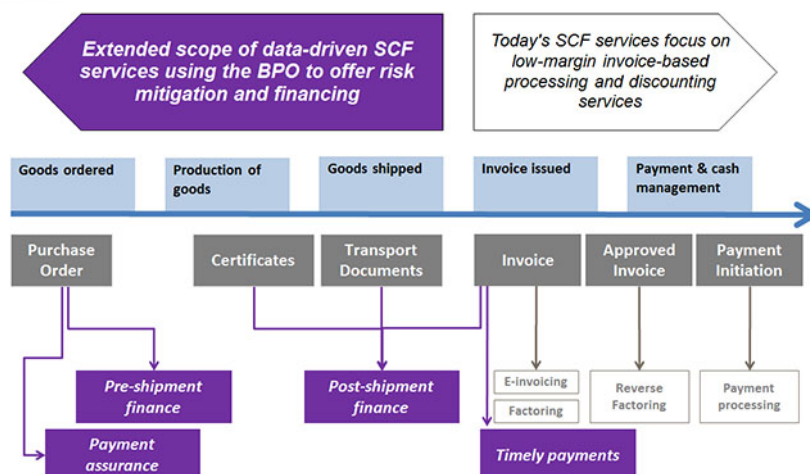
Extended scope of data-driven SCF services using the BPO to offer risk mitigation and financing

Today's SCF services focus on low-margin invoice-based processing and discounting services

Goods ordered

Production of goods

Goods shipped

Invoice issued

Payment & cash management

Purchase Order

Certificates

Transport Documents

Invoice

Approved Invoice

Payment Initiation

Pre-shipment finance

Post-shipment finance

E-invoicing

Factoring

Reverse Factoring

Payment processing

Payment assurance

Timely payments